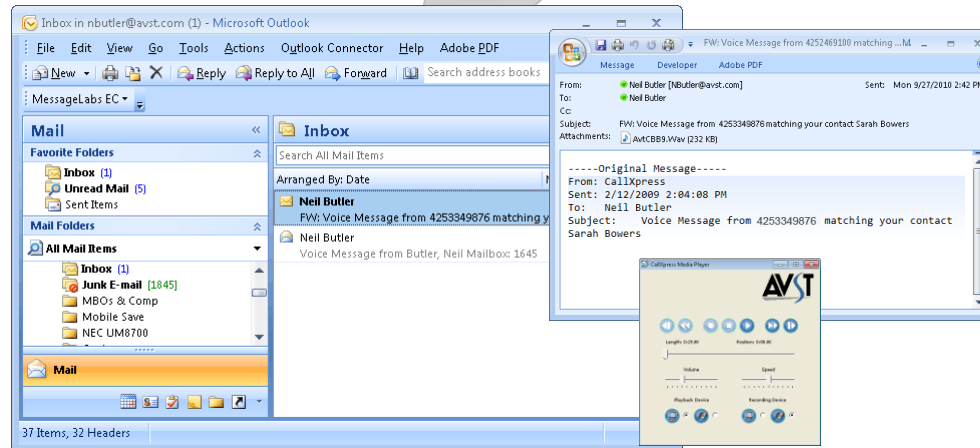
Inbox in nbutler@avst.com (1) - Microsoft Outlook

File Edit View Go Tools Actions Outlook Connector Help Adobe PDF

New Reply Reply to All Forward Search address books

MessageLabs EC

Mail

Favorite Folders

Inbox (1)
Unread Mail (5)
Sent Items

Mail Folders

All Mail Items

Inbox (1)
Junk E-mail [1845]
MBOs & Comp
Mobile Save
NEC UM8700

Mail

37 Items, 32 Headers

Inbox

Search All Mail Items

Arranged By: Date

Neil Butler
FW: Voice Message from 4253349876 matching y

Neil Butler
Voice Message from Butler, Neil Mailbox: 1645

FW: Voice Message from 4252469100 matching ...M

Message Developer Adobe PDF

From: Neil Butler [NButler@avst.com]
Sent: Mon 9/27/2010 2:42
To: Neil Butler
Cc:
Subject: FW: Voice Message from 4253349876 matching your contact Sarah Bowers
Attachments: AvtCBB9.Wav (232 KB)

-----Original Message-----
From: CallXpress
Sent: 2/12/2009 2:04:08 PM
To: Neil Butler
Subject: Voice Message from 4253349876 matching your contact Sarah Bowers

CallXpress Media Player

AVST

Length: 0:29.00
Position: 0:00.00
Volume
Speed
Playback Device
Recording Device